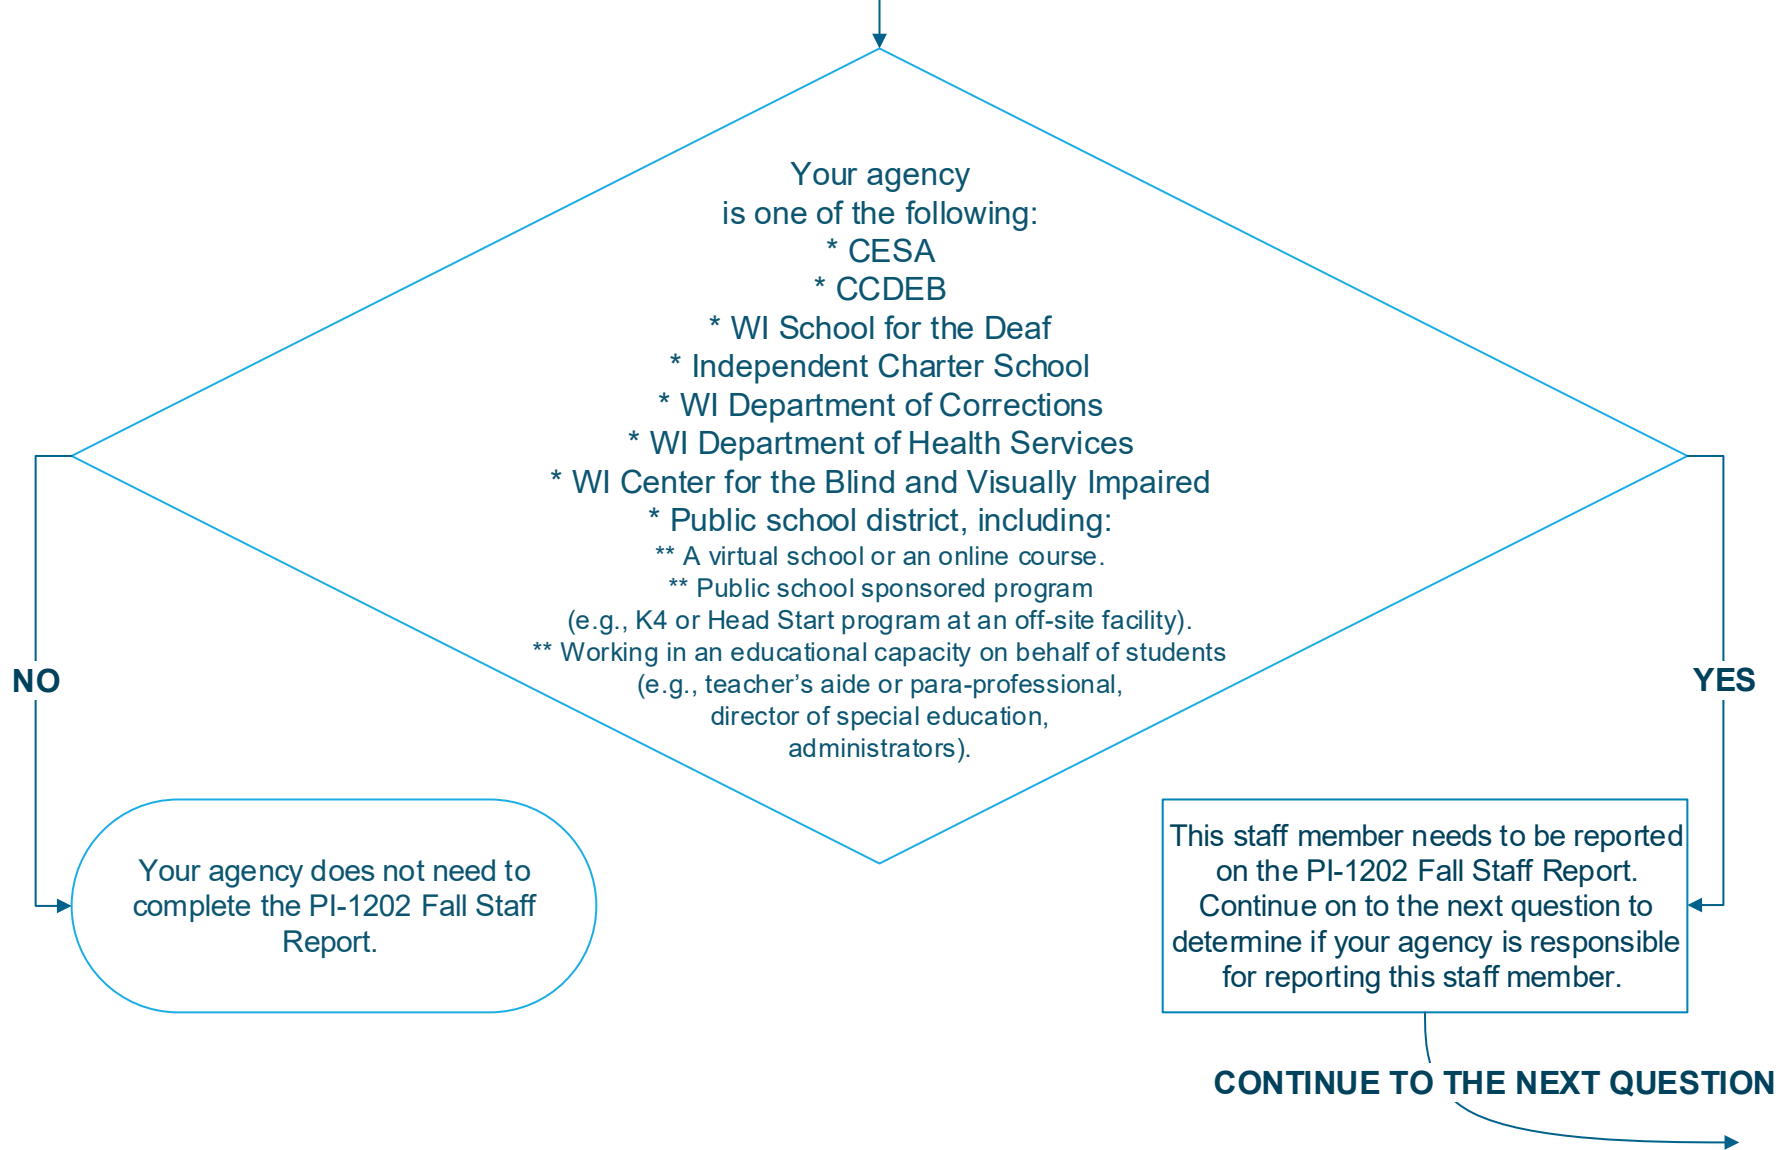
Your agency
is one of the following:
* CESA
* CCDEB
* WI School for the Deaf
* Independent Charter School
* WI Department of Corrections
* WI Department of Health Services
* WI Center for the Blind and Visually Impaired
* Public school district, including:
** A virtual school or an online course.
** Public school sponsored program
(e.g., K4 or Head Start program at an off-site facility).
** Working in an educational capacity on behalf of students
(e.g., teacher's aide or para-professional,
director of special education,
administrators).

NO

YES

Your agency does not need to complete the PI-1202 Fall Staff Report.

This staff member needs to be reported on the PI-1202 Fall Staff Report. Continue on to the next question to determine if your agency is responsible for reporting this staff member.

CONTINUE TO THE NEXT QUESTION